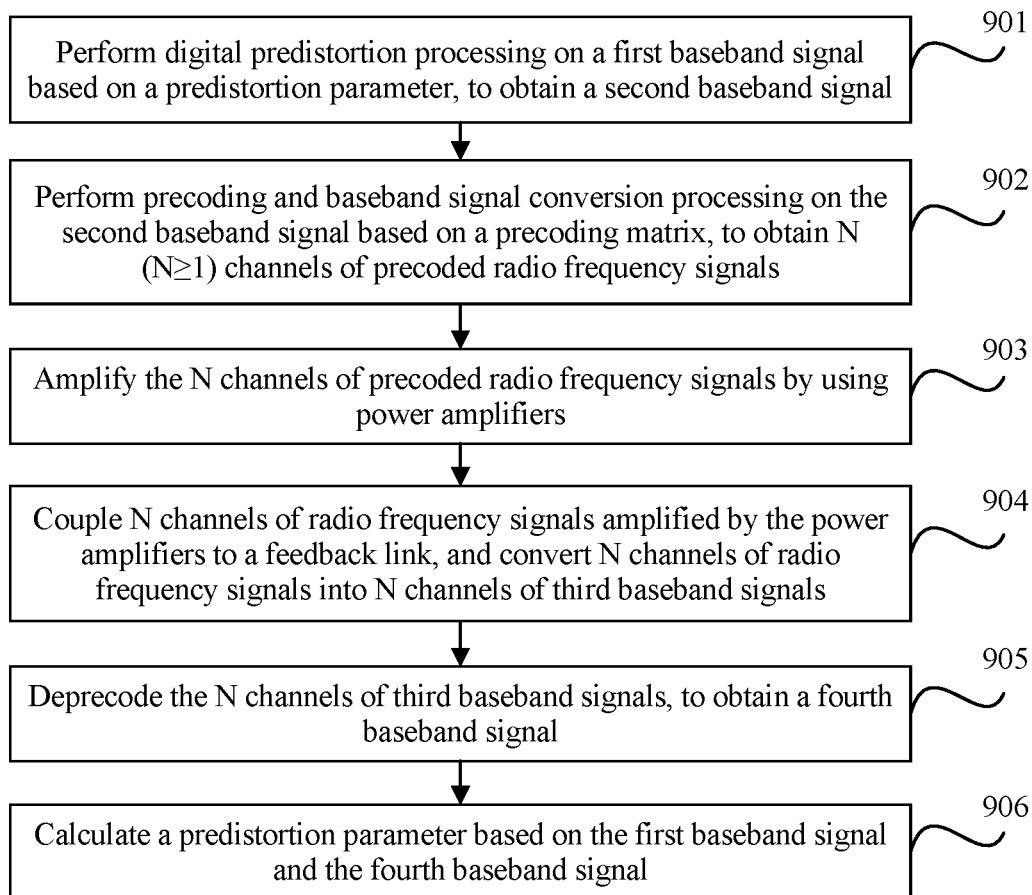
Perform digital predistortion processing on a first baseband signal based on a predistortion parameter, to obtain a second baseband signal

901

Perform precoding and baseband signal conversion processing on the second baseband signal based on a precoding matrix, to obtain N ($N \geq 1$) channels of precoded radio frequency signals

902

Amplify the N channels of precoded radio frequency signals by using power amplifiers

903

Couple N channels of radio frequency signals amplified by the power amplifiers to a feedback link, and convert N channels of radio frequency signals into N channels of third baseband signals

904

Deprecode the N channels of third baseband signals, to obtain a fourth baseband signal

905

Calculate a predistortion parameter based on the first baseband signal and the fourth baseband signal

906